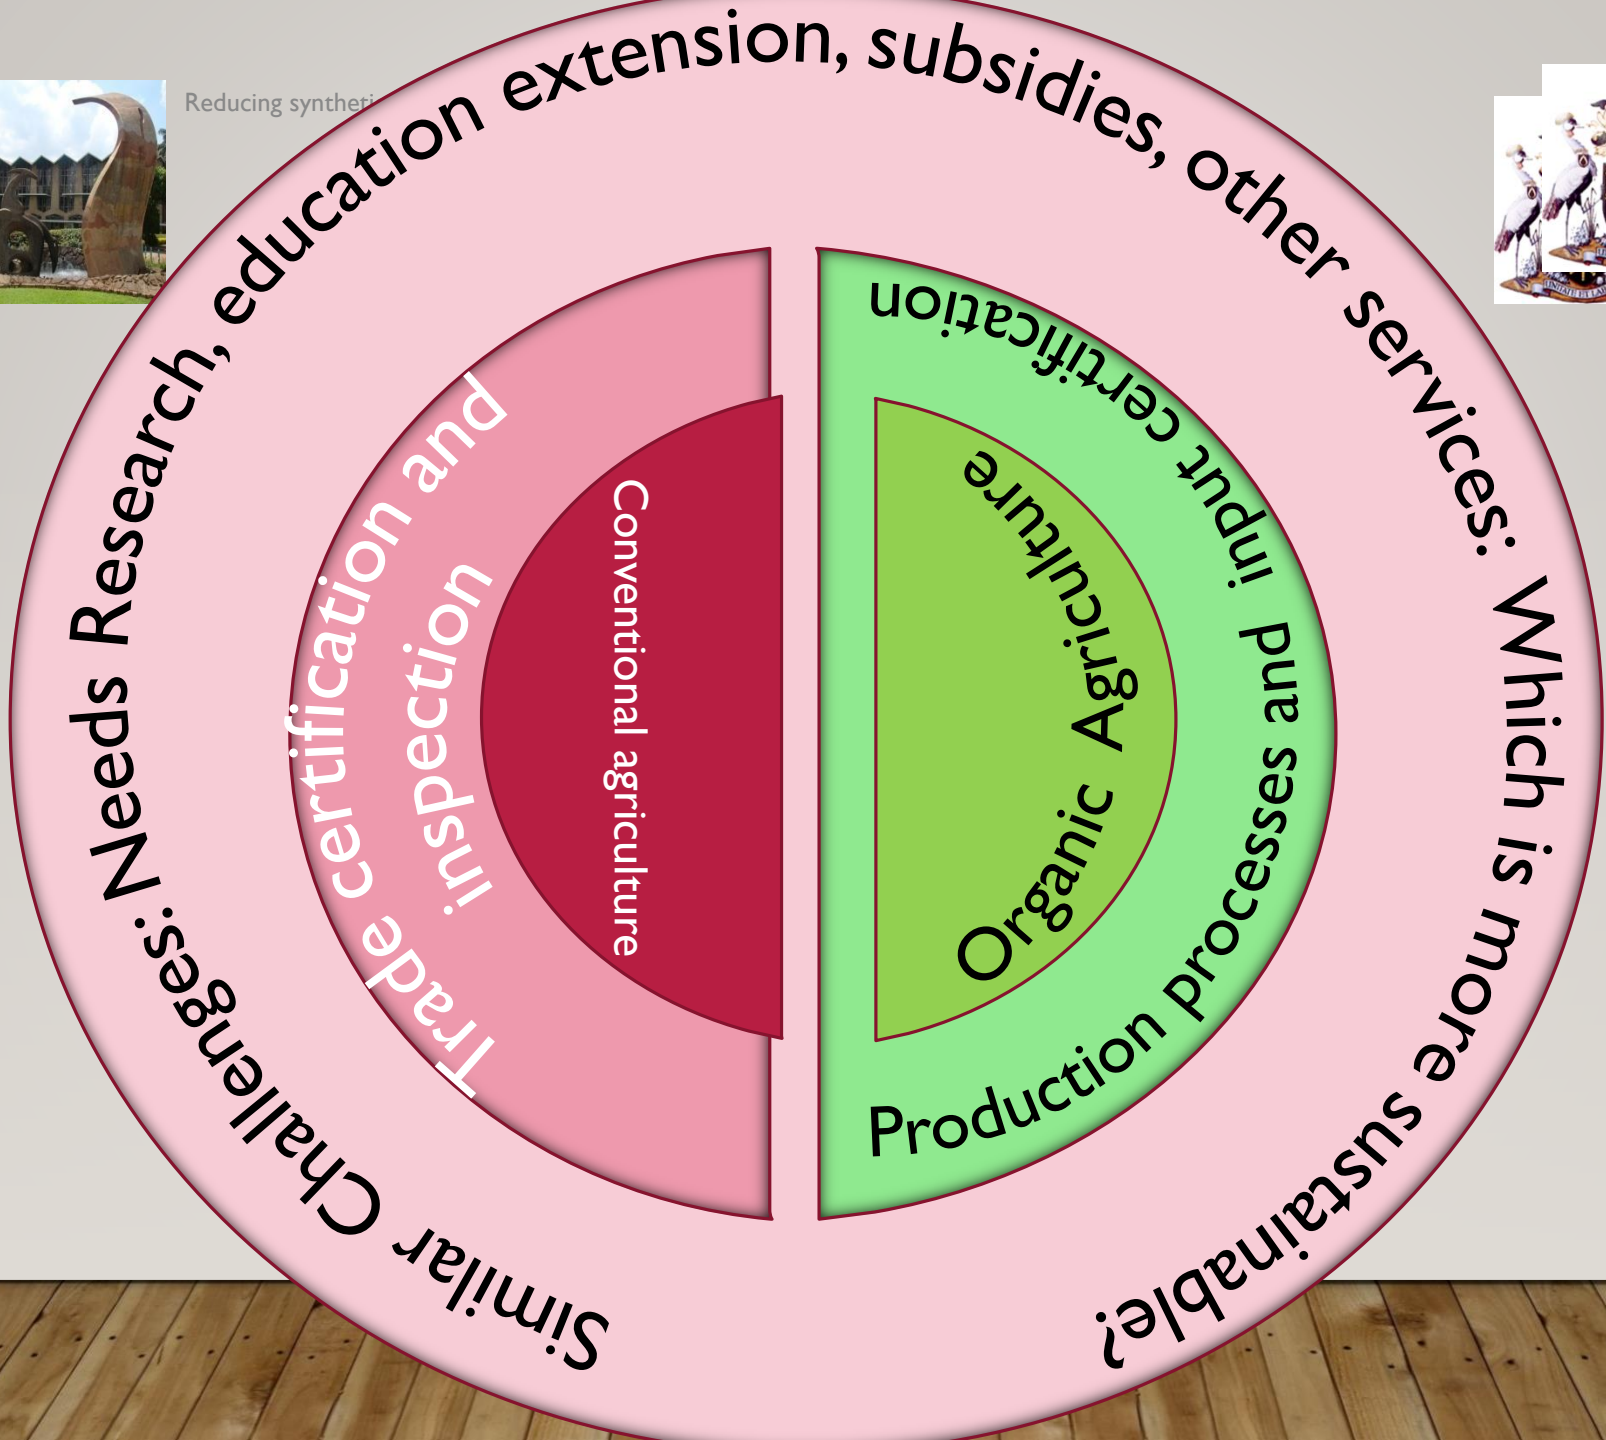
Reducing syntheti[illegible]

Similar Challenges: Needs Research, education extension, subsidies, other services: Which is more sustainable?

Trade certification and inspection

Conventional agriculture

Production processes and input certification

Organic Agriculture